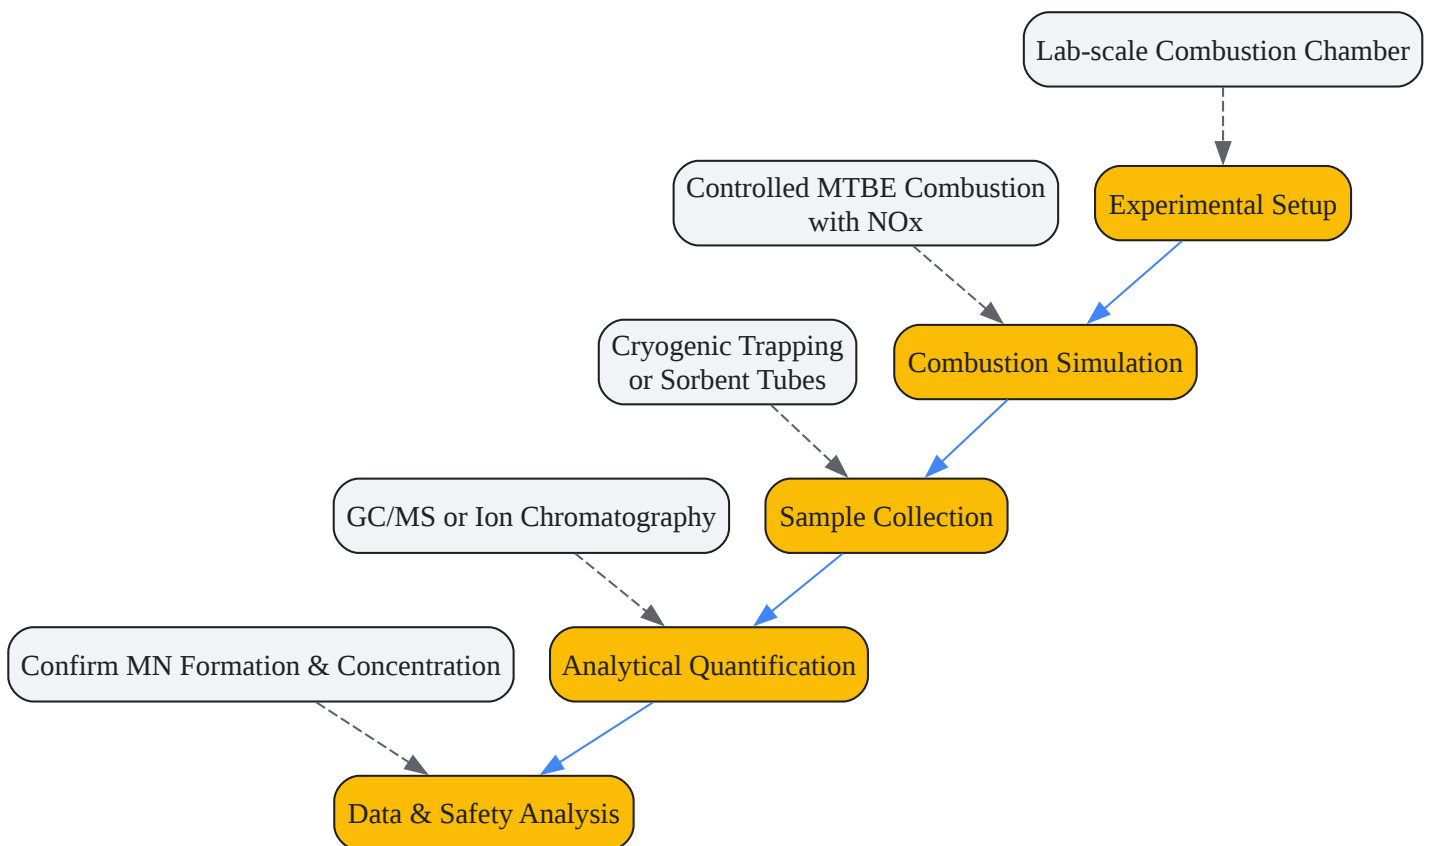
Lab-scale Combustion Chamber

Experimental Setup

Controlled MTBE Combustion with NOx

Combustion Simulation

Cryogenic Trapping or Sorbent Tubes

Sample Collection

GC/MS or Ion Chromatography

Analytical Quantification

Confirm MN Formation & Concentration

Data & Safety Analysis